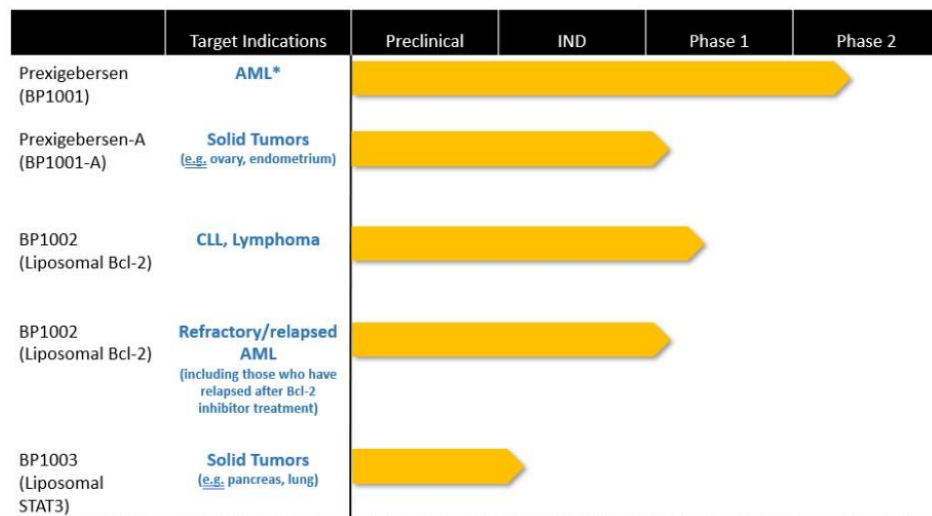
| | Target Indications | Preclinical | IND | Phase 1 | Phase 2 |
|---|---|---|---|---|---|
| Prexigebersen (BP1001) | AML* | | | | |
| Prexigebersen-A (BP1001-A) | Solid Tumors (e.g. ovary, endometrium) | | | | |
| BP1002 (Liposomal Bcl-2) | CLL, Lymphoma | | | | |
| BP1002 (Liposomal Bcl-2) | Refractory/relapsed AML (including those who have relapsed after Bcl-2 inhibitor treatment) | | | | |
| BP1003 (Liposomal STAT3) | Solid Tumors (e.g. pancreas, lung) | | | | |